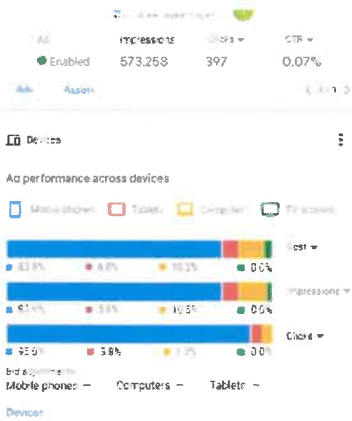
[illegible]

| All | Impressions | Clicks ▾ | CTR ▾ |
|---|---|---|---|
| Enabled | 573,258 | 397 | 0.07% |

Ads Assets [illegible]

Devices

Ad performance across devices

Mobile phones Tablets Computers TV screens

Cost ▾

82.8% 6.0% 10.2% 0.0%

Impressions ▾

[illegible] 5.8% 10.5% 0.0%

Clicks ▾

95.0% 3.8% 1.2% 0.0%

Bid adjustments

Mobile phones – Computers – Tablets –

Devices